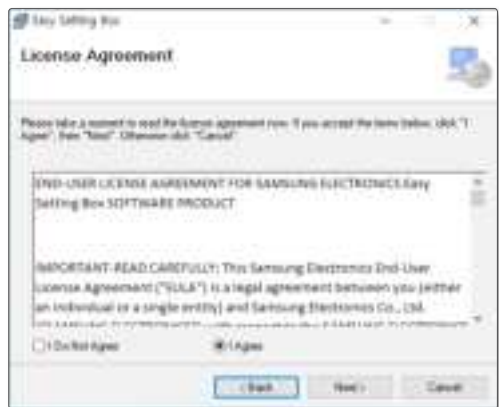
Easy Setting Box

License Agreement

Please take a moment to read the license agreement now. If you accept the terms below, click "I Agree", then "Next". Otherwise click "Cancel".

END-USER LICENSE AGREEMENT FOR SAMSUNG ELECTRONICS Easy Setting Box SOFTWARE PRODUCT

IMPORTANT-READ CAREFULLY: This Samsung Electronics End-User License Agreement ("EULA") is a legal agreement between you (either an individual or a single entity) and Samsung Electronics Co., Ltd. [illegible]

I Do Not Agree

I Agree

< Back

Next >

Cancel